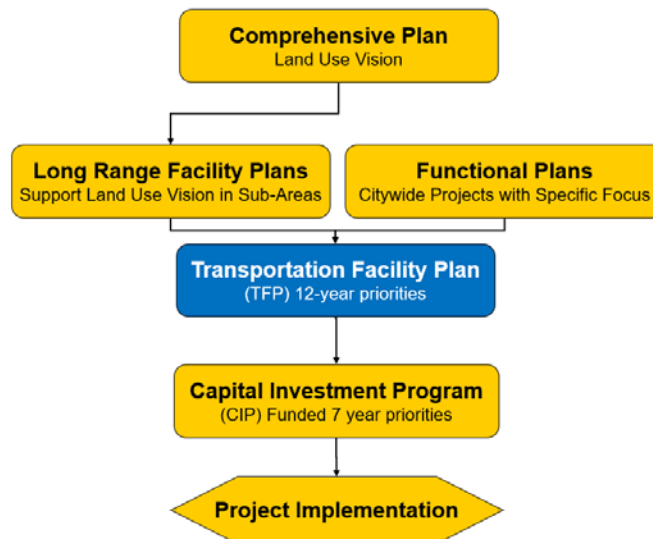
Comprehensive Plan
Land Use Vision

Long Range Facility Plans
Support Land Use Vision in Sub-Areas

Functional Plans
Citywide Projects with Specific Focus

Transportation Facility Plan
(TFP) 12-year priorities

Capital Investment Program
(CIP) Funded 7 year priorities

Project Implementation